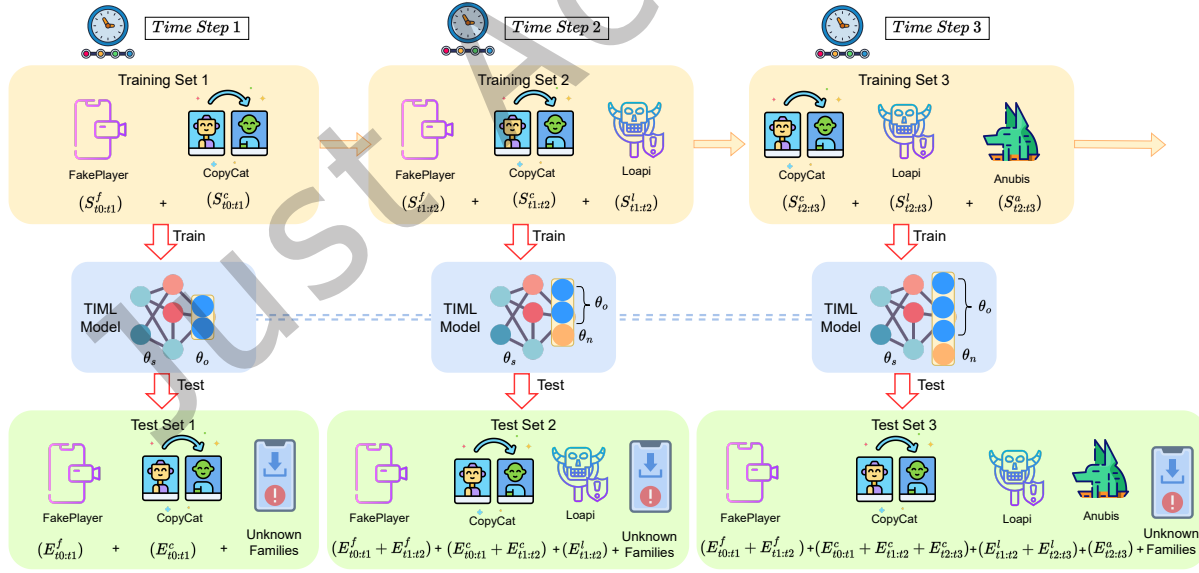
Time Step 1
Time Step 2
Time Step 3

Training Set 1
FakePlayer
CopyCat
$(S^f_{t0:t1})$ + $(S^c_{t0:t1})$

Training Set 2
FakePlayer
CopyCat
Loapi
$(S^f_{t1:t2})$ + $(S^c_{t1:t2})$ + $(S^l_{t1:t2})$

Training Set 3
CopyCat
Loapi
Anubis
$(S^c_{t2:t3})$ + $(S^l_{t2:t3})$ + $(S^a_{t2:t3})$

Train
Train
Train

TIML Model
$\theta_s$ $\theta_o$

TIML Model
$\theta_o$
$\theta_s$ $\theta_n$

TIML Model
$\theta_o$
$\theta_s$ $\theta_n$

Test
Test
Test

Test Set 1
FakePlayer
CopyCat
Unknown Families
$(E^f_{t0:t1})$ + $(E^c_{t0:t1})$ + Unknown Families

Test Set 2
FakePlayer
CopyCat
Loapi
Unknown Families
$(E^f_{t0:t1} + E^f_{t1:t2})$ + $(E^c_{t0:t1} + E^c_{t1:t2})$ + $(E^l_{t1:t2})$ + Unknown Families

Test Set 3
FakePlayer
CopyCat
Loapi
Anubis
Unknown Families
$(E^f_{t0:t1} + E^f_{t1:t2})$ + $(E^c_{t0:t1} + E^c_{t1:t2} + E^c_{t2:t3})$ + $(E^l_{t1:t2} + E^l_{t2:t3})$ + $(E^a_{t2:t3})$ + Families